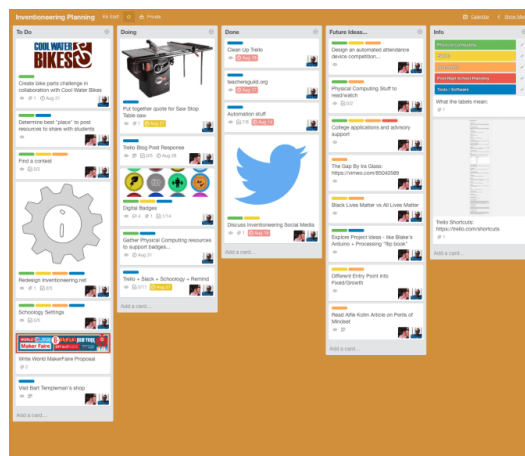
Inventioneering Planning

To Do

COOL WATER BIKES

Create bike parts challenge in collaboration with Cool Water Bikes

1 Aug 31

Determine best "place" to post resources to share with students

Find a contest

0/3

Redesign Inventioneering.net

1 0/5

Schoology Settings

0/3

Maker Faire

Write World MakerFaire Proposal

2

Visit Bart Templeman's shop

Add a card...

Doing

Put together quote for Saw Stop Table saw

Aug 29

Trello Blog Post Response

2/5 Aug 29

Digital Badges

4 1 1/14

Gather Physical Computing resources to support badges...

Trello + Slack + Schoology + Remind

2/11 Aug 27

Add a card...

Done

Clean Up Trello

Aug 26

teachersguild.org

Aug 27

Automation stuff

7/8 Aug 19

Discuss Inventioneering Social Media

1 Aug 26

Add a card...

Future Ideas...

Design an automated attendance device competition...

Physical Computing Stuff to read/watch

0/2

College applications and advisory support

The Gap By Ira Glass: https://vimeo.com/85040589

Black Lives Matter vs All Lives Matter

Explore Project Ideas - like Blake's Arduino + Processing "flip book"

Different Entry Point into Fixed/Growth

Read Alfie Kohn Article on Perils of Mindset

Add a card...

Info

Physical Computing

Print Post School Planning

Tools / Software

What the labels mean:

1

Trello Shortcuts: https://trello.com/shortcuts

1

Add a card...